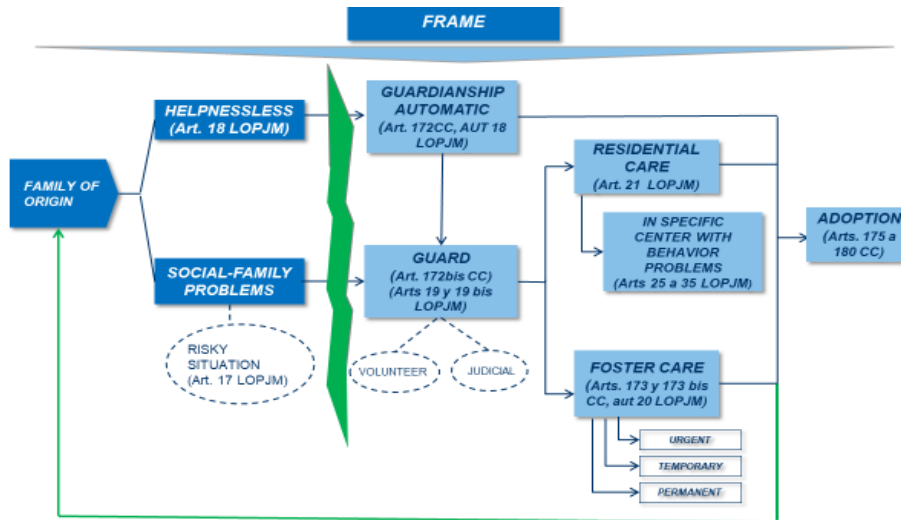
FRAME

FAMILY OF ORIGIN

HELPNESSLESS (Art. 18 LOPJM)

SOCIAL-FAMILY PROBLEMS

RISKY SITUATION (Art. 17 LOPJM)

GUARDIANSHIP AUTOMATIC (Art. 172CC, AUT 18 LOPJM)

GUARD (Art. 172bis CC) (Arts 19 y 19 bis LOPJM)

VOLUNTEER

JUDICIAL

RESIDENTIAL CARE (Art. 21 LOPJM)

IN SPECIFIC CENTER WITH BEHAVIOR PROBLEMS (Arts 25 a 35 LOPJM)

FOSTER CARE (Arts. 173 y 173 bis CC, aut 20 LOPJM)

URGENT

TEMPORARY

PERMANENT

ADOPTION (Arts. 175 a 180 CC)